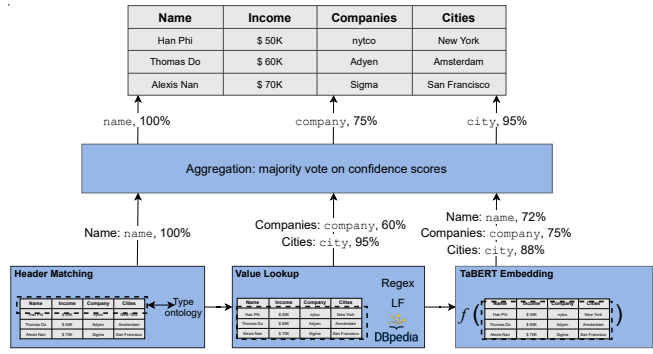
| Name | Income | Companies | Cities |
|---|---|---|---|
| Han Phi | \$ 50K | nytco | New York |
| Thomas Do | \$ 60K | Adyen | Amsterdam |
| Alexis Nan | \$ 70K | Sigma | San Francisco |

name, 100%

company, 75%

city, 95%

Aggregation: majority vote on confidence scores

Name: name, 100%

Companies: company, 60%
Cities: city, 95%

Name: name, 72%
Companies: company, 75%
Cities: city, 88%

Header Matching

| Name | Income | Company | Cities |
|---|---|---|---|
| Han Phi | \$ 50K | nytco | New York |
| Thomas Do | \$ 60K | Adyen | Amsterdam |
| Alexis Nan | \$ 70K | Sigma | San Francisco |

Type ontology

Value Lookup

| Name | Income | Company | Cities |
|---|---|---|---|
| Han Phi | \$ 50K | nytco | New York |
| Thomas Do | \$ 60K | Adyen | Amsterdam |
| Alexis Nan | \$ 70K | Sigma | San Francisco |

Regex

LF

DBpedia

TaBERT Embedding

$f($

| Name | Income | Company | Cities |
|---|---|---|---|
| Han Phi | \$ 50K | nytco | New York |
| Thomas Do | \$ 60K | Adyen | Amsterdam |
| Alexis Nan | \$ 70K | Sigma | San Francisco |

$)$